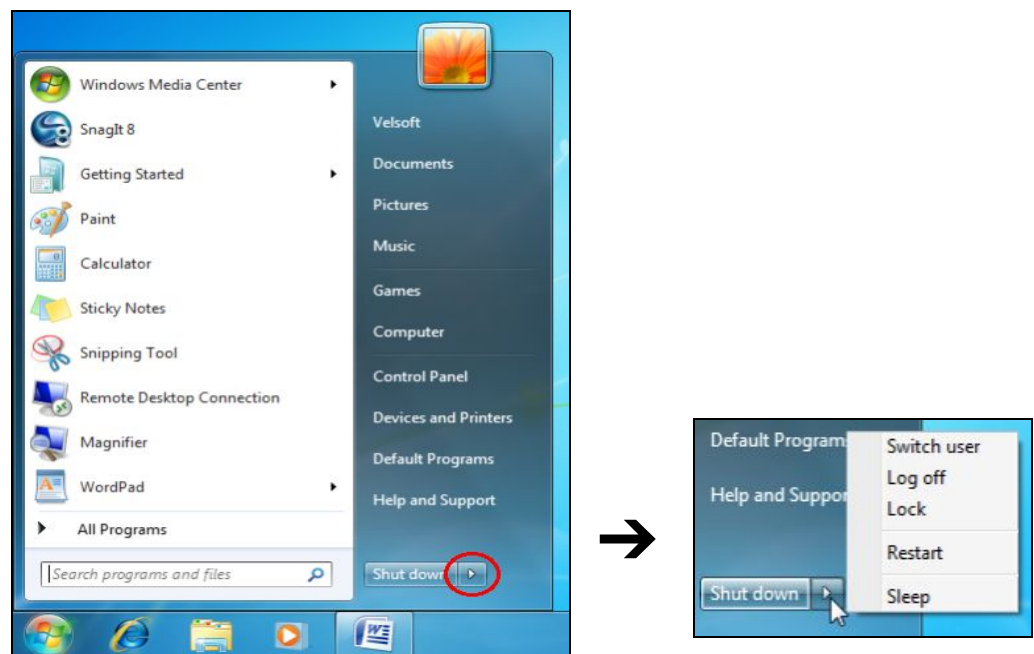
Windows Media Center
SnagIt 8
Getting Started
Paint
Calculator
Sticky Notes
Snipping Tool
Remote Desktop Connection
Magnifier
WordPad
All Programs
Search programs and files

Velsoft
Documents
Pictures
Music
Games
Computer
Control Panel
Devices and Printers
Default Programs
Help and Support
Shut down

Default Programs
Help and Suppor
Shut down
Switch user
Log off
Lock
Restart
Sleep